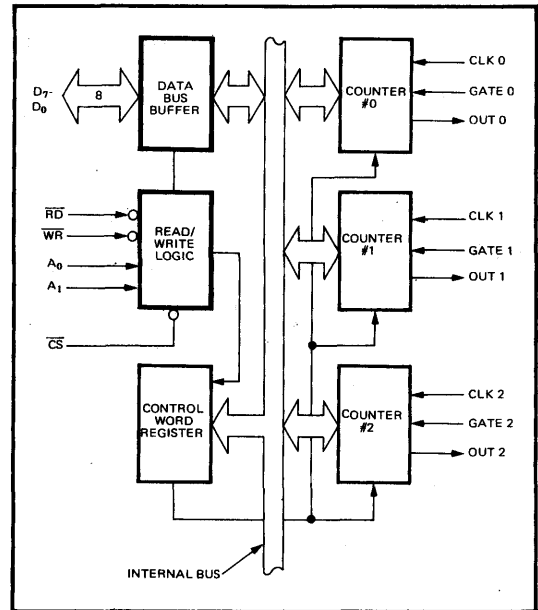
$D_7$-
$D_0$

8

DATA BUS BUFFER

$\overline{RD}$

$\overline{WR}$

$A_0$

$A_1$

READ/ WRITE LOGIC

$\overline{CS}$

CONTROL WORD REGISTER

INTERNAL BUS

COUNTER #0

CLK 0

GATE 0

OUT 0

COUNTER #1

CLK 1

GATE 1

OUT 1

COUNTER #2

CLK 2

GATE 2

OUT 2